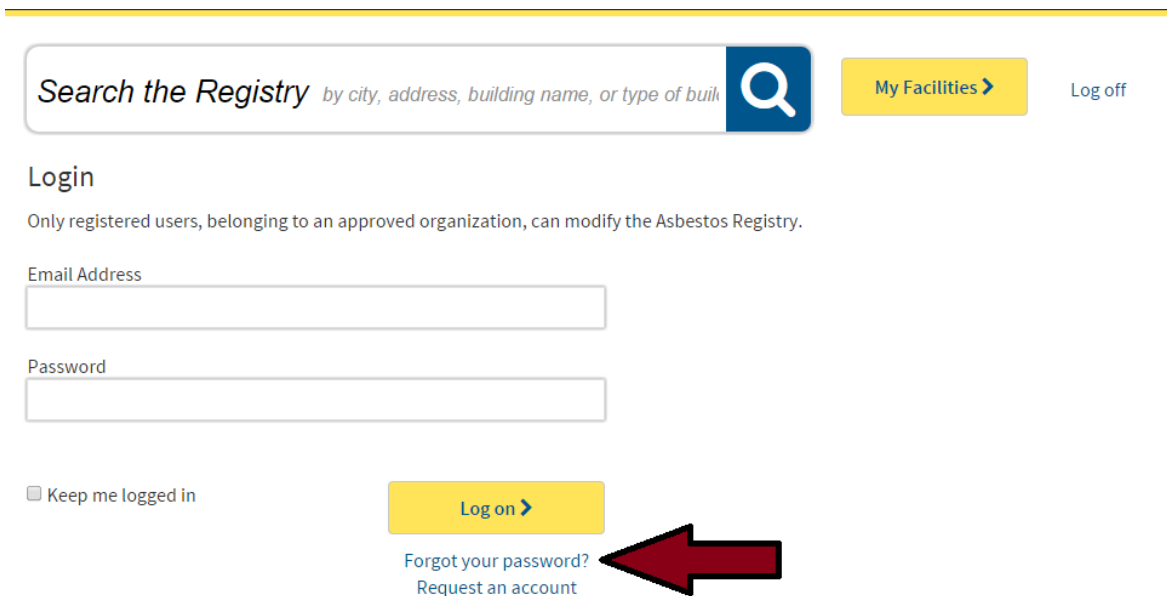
Search the Registry by city, address, building name, or type of buil

My Facilities

Log off

Login

Only registered users, belonging to an approved organization, can modify the Asbestos Registry.

Email Address

Password

Keep me logged in

Log on

Forgot your password?
Request an account